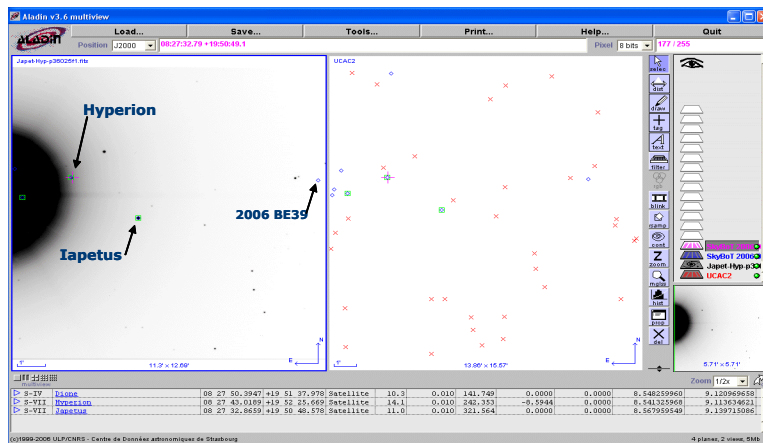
Aladin v3.6 multiview

Load... Save... Tools... Print... Help... Quit

Aladin Position J2000 08:27:32.79 +19:50:49.1 Pixel 8 bits 177 / 255

Japet-Hyp-p38025f1.fits

Hyperion

Iapetus

2006 BE39

11.3' x 12.69'

N E

UCAC2

13.86' x 15.57'

N E

select dist draw tag text filter blink rsamp cont zoom mglss hist prop del

SkyBoT 2006 SkyBoT 2006 Japet-Hyp-p3 UCAC2

5.71' x 5.71'

Zoom 1/2x

| | | | | | | | | | |
|---|---|---|---|---|---|---|---|---|---|
| S-IV | Dione | 08 27 50.3947 | +19 51 37.978 | Satellite | 10.3 | 0.010 | 141.749 | 0.0000 | 0.0000 | 8.548259960 | 9.120969658 |
| S-VII | Hyperion | 08 27 43.0189 | +19 52 25.669 | Satellite | 14.1 | 0.010 | 242.353 | -8.5944 | 0.0000 | 8.541325968 | 9.113634621 |
| S-VIII | Iapetus | 08 27 32.8659 | +19 50 48.578 | Satellite | 11.0 | 0.010 | 321.564 | 0.0000 | 0.0000 | 8.567959549 | 9.139715086 |

(c)1999-2006 ULP/CNRS - Centre de Données astronomiques de Strasbourg

4 planes, 2 views, 5Mb